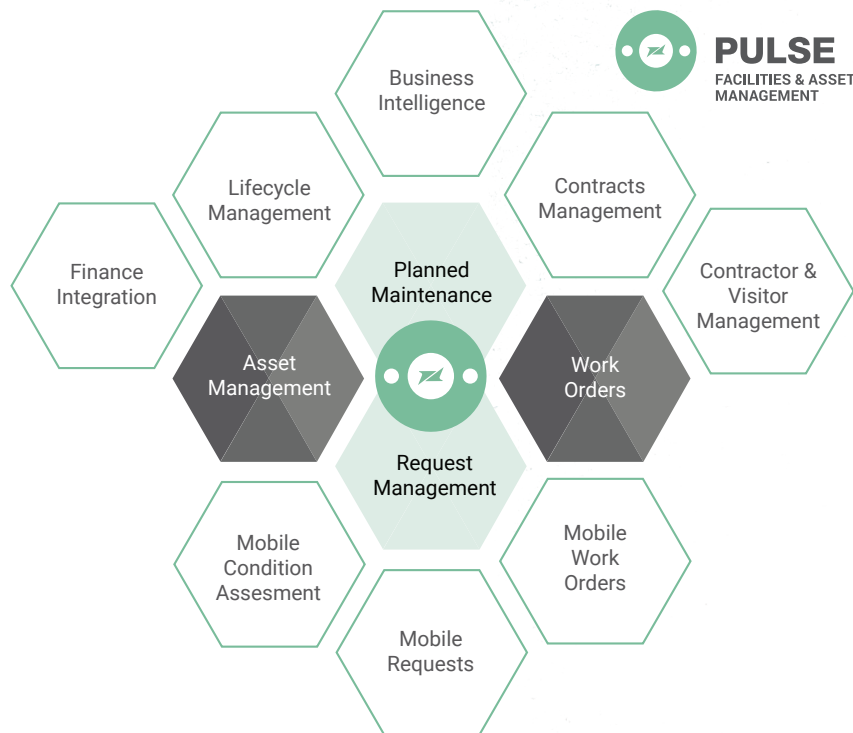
PULSE
FACILITIES & ASSET MANAGEMENT

Business Intelligence

Lifecycle Management

Contracts Management

Finance Integration

Planned Maintenance

Contractor & Visitor Management

Asset Management

Work Orders

Request Management

Mobile Condition Assesment

Mobile Work Orders

Mobile Requests